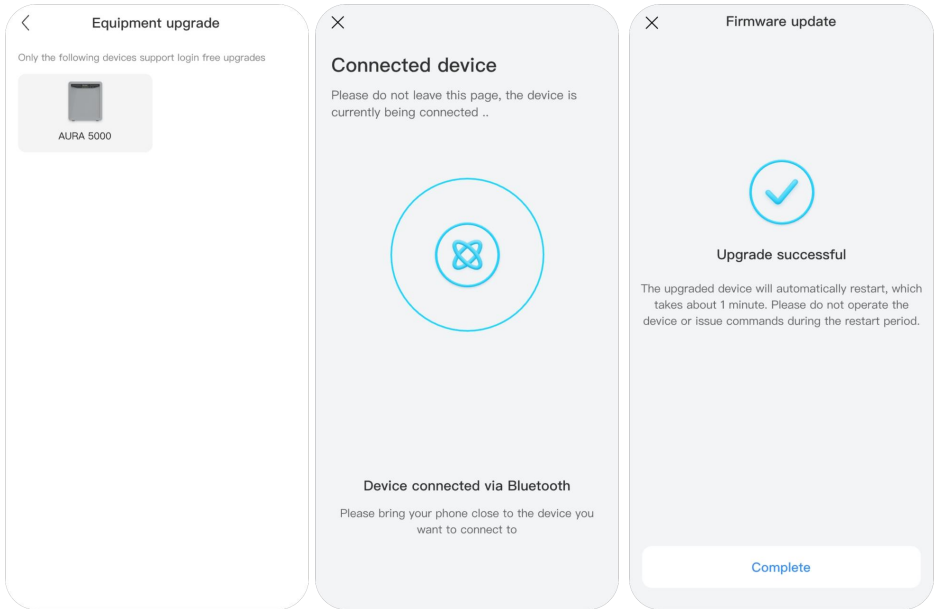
Equipment upgrade

Only the following devices support login free upgrades

AURA 5000

Connected device

Please do not leave this page, the device is currently being connected ..

Device connected via Bluetooth

Please bring your phone close to the device you want to connect to

Firmware update

Upgrade successful

The upgraded device will automatically restart, which takes about 1 minute. Please do not operate the device or issue commands during the restart period.

Complete